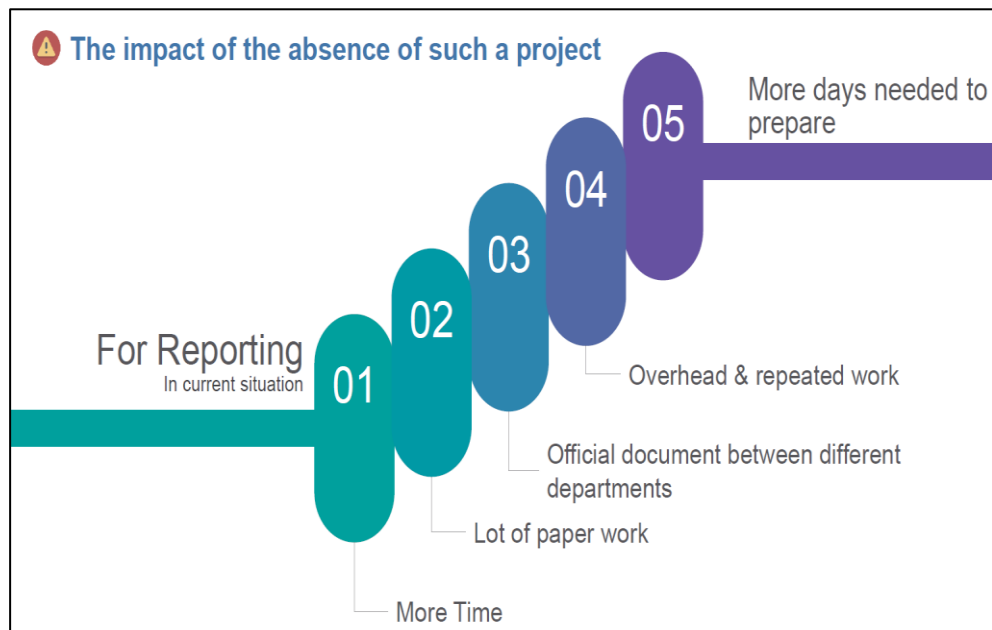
The impact of the absence of such a project

05 More days needed to prepare

04

03

02

For Reporting
In current situation

01

Overhead & repeated work

Official document between different departments

Lot of paper work

More Time